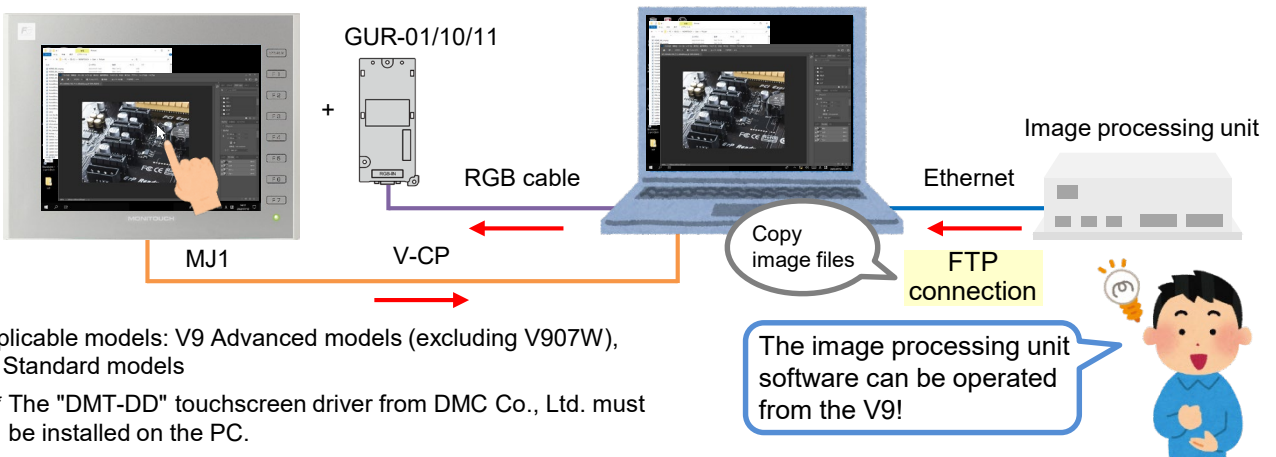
GUR-01/10/11

+

RGB cable

MJ1

V-CP

Ethernet

Image processing unit

Copy image files

FTP connection

The image processing unit software can be operated from the V9!

plicable models: V9 Advanced models (excluding V907W), Standard models

* The "DMT-DD" touchscreen driver from DMC Co., Ltd. must be installed on the PC.